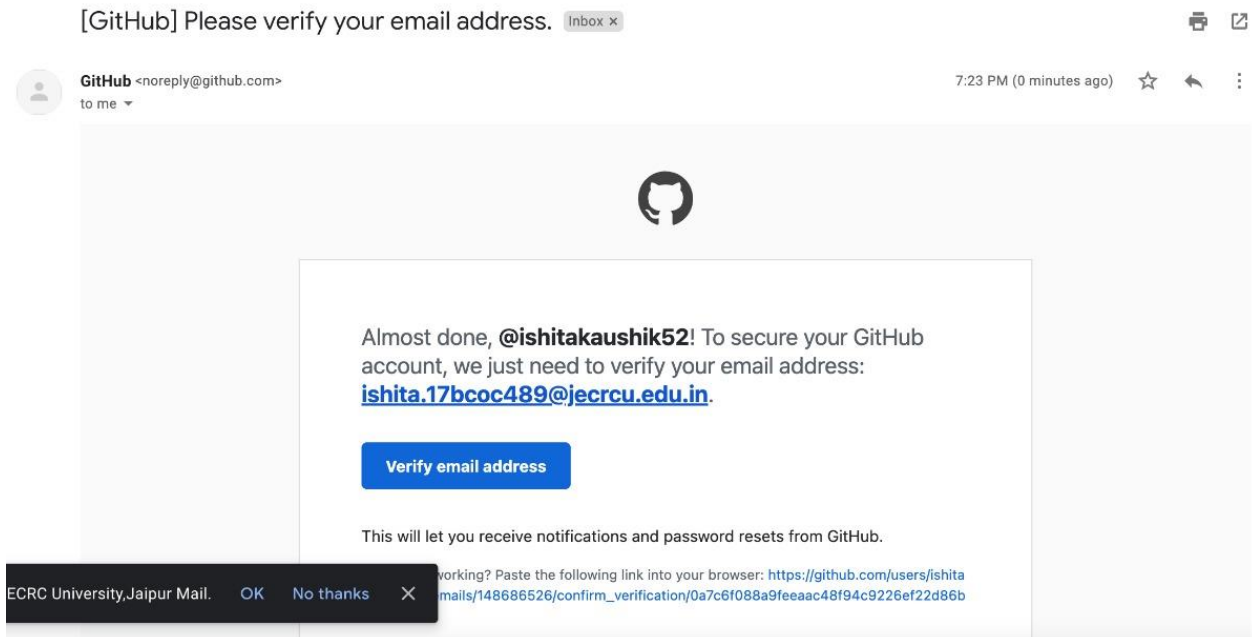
[GitHub] Please verify your email address. Inbox ×

GitHub <noreply@github.com>
to me

7:23 PM (0 minutes ago)

Almost done, **@ishitakaushik52**! To secure your GitHub account, we just need to verify your email address: ishita.17bcoc489@jecrcu.edu.in.

Verify email address

This will let you receive notifications and password resets from GitHub.

ECRC University,Jaipur Mail. OK No thanks ×

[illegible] working? Paste the following link into your browser: https://github.com/users/ishita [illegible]mails/148686526/confirm_verification/0a7c6f088a9feeaac48f94c9226ef22d86b